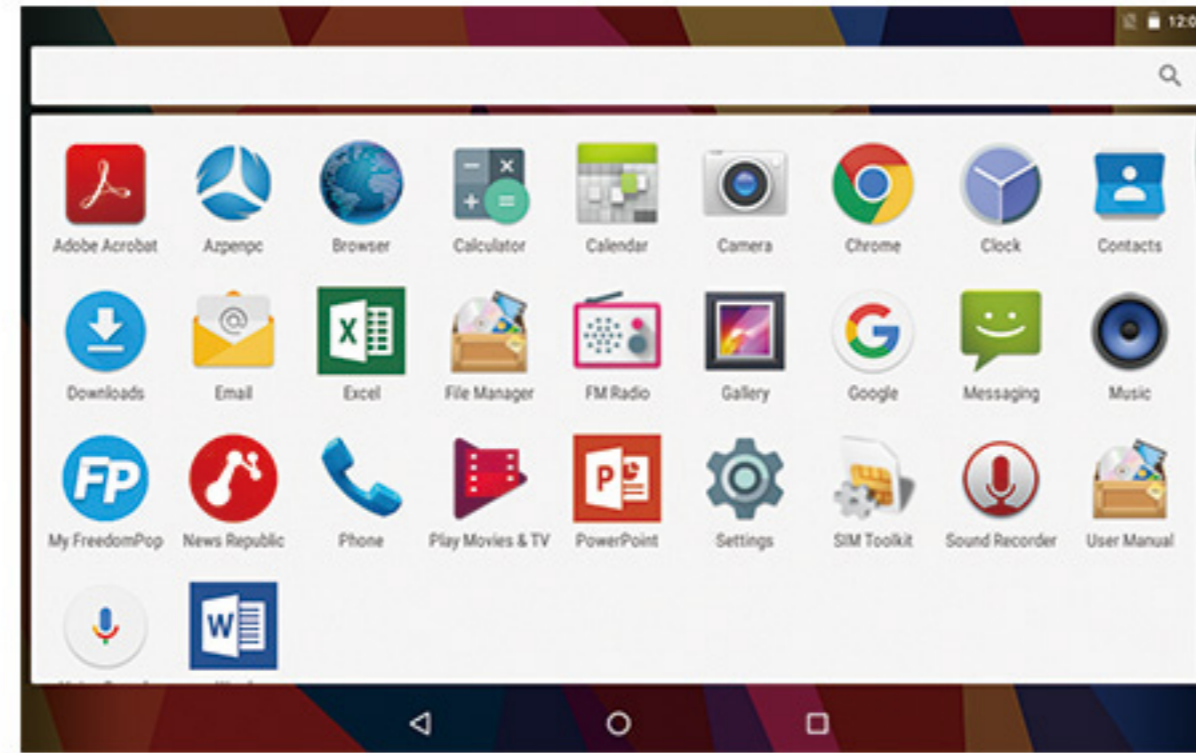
12:0

Adobe Acrobat
Azpenpc
Browser
Calculator
Calendar
Camera
Chrome
Clock
Contacts
Downloads
Email
Excel
File Manager
FM Radio
Gallery
Google
Messaging
Music
My FreedomPop
News Republic
Phone
Play Movies & TV
PowerPoint
Settings
SIM Toolkit
Sound Recorder
User Manual
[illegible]
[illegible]